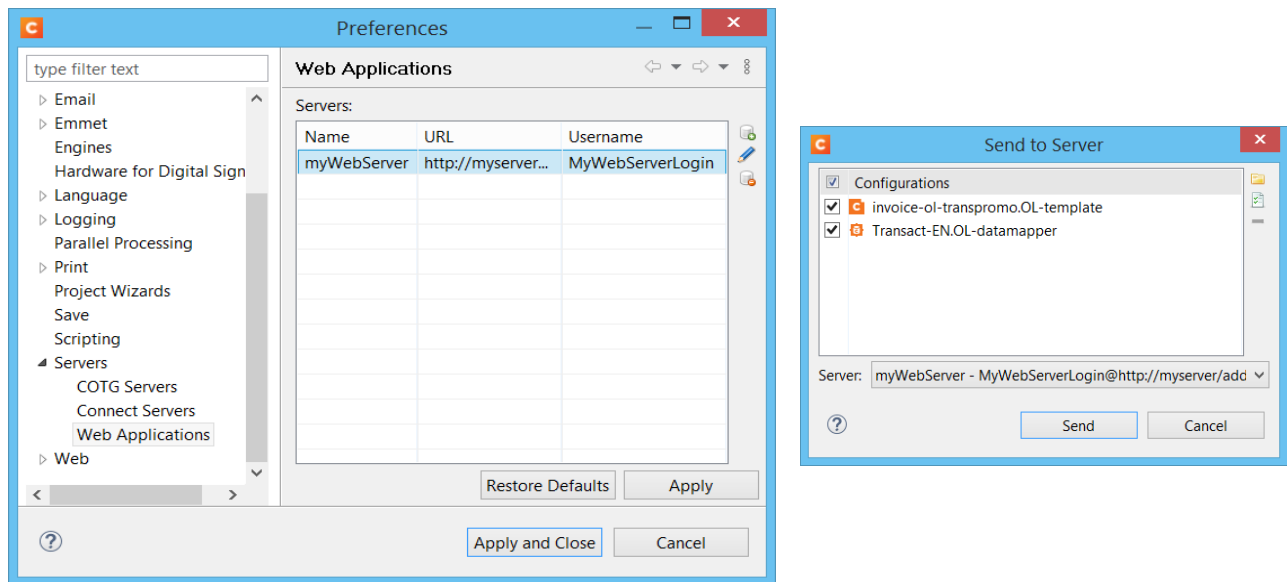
Preferences

type filter text

Email
Emmet
Engines
Hardware for Digital Sign
Language
Logging
Parallel Processing
Print
Project Wizards
Save
Scripting
Servers
COTG Servers
Connect Servers
Web Applications
Web

Web Applications

Servers:

| Name | URL | Username |
|---|---|---|
| myWebServer | http://myserver... | MyWebServerLogin |

Restore Defaults
Apply

Apply and Close
Cancel

Send to Server

Configurations
invoice-ol-transpromo.OL-template
Transact-EN.OL-datamapper

Server: myWebServer - MyWebServerLogin@http://myserver/add

Send
Cancel